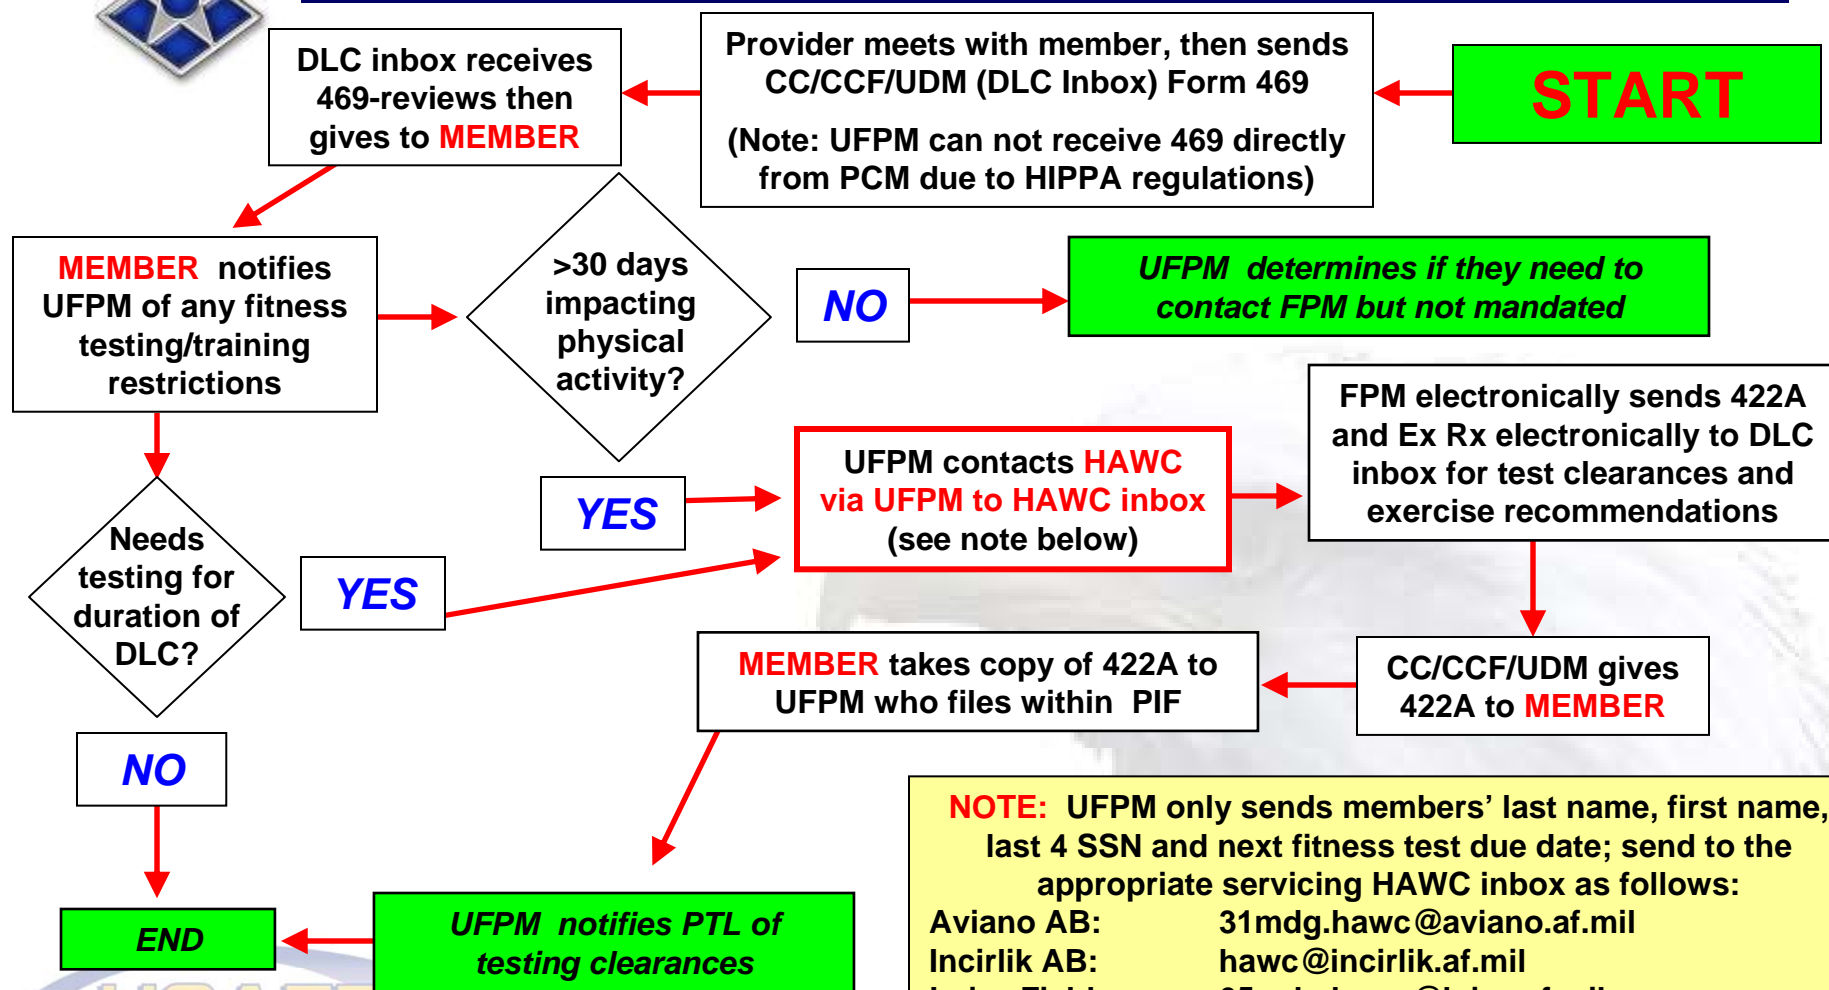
START

Provider meets with member, then sends CC/CCF/UDM (DLC Inbox) Form 469

(Note: UFPM can not receive 469 directly from PCM due to HIPPA regulations)

DLC inbox receives 469-reviews then gives to MEMBER

MEMBER notifies UFPM of any fitness testing/training restrictions

>30 days impacting physical activity?

NO

UFPM determines if they need to contact FPM but not mandated

YES

UFPM contacts HAWC via UFPM to HAWC inbox (see note below)

FPM electronically sends 422A and Ex Rx electronically to DLC inbox for test clearances and exercise recommendations

Needs testing for duration of DLC?

YES

CC/CCF/UDM gives 422A to MEMBER

MEMBER takes copy of 422A to UFPM who files within PIF

NO

END

UFPM notifies PTL of testing clearances

NOTE: UFPM only sends members' last name, first name, last 4 SSN and next fitness test due date; send to the appropriate servicing HAWC inbox as follows:
Aviano AB: 31mdg.hawc@aviano.af.mil
Incirlik AB: hawc@incirlik.af.mil
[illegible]